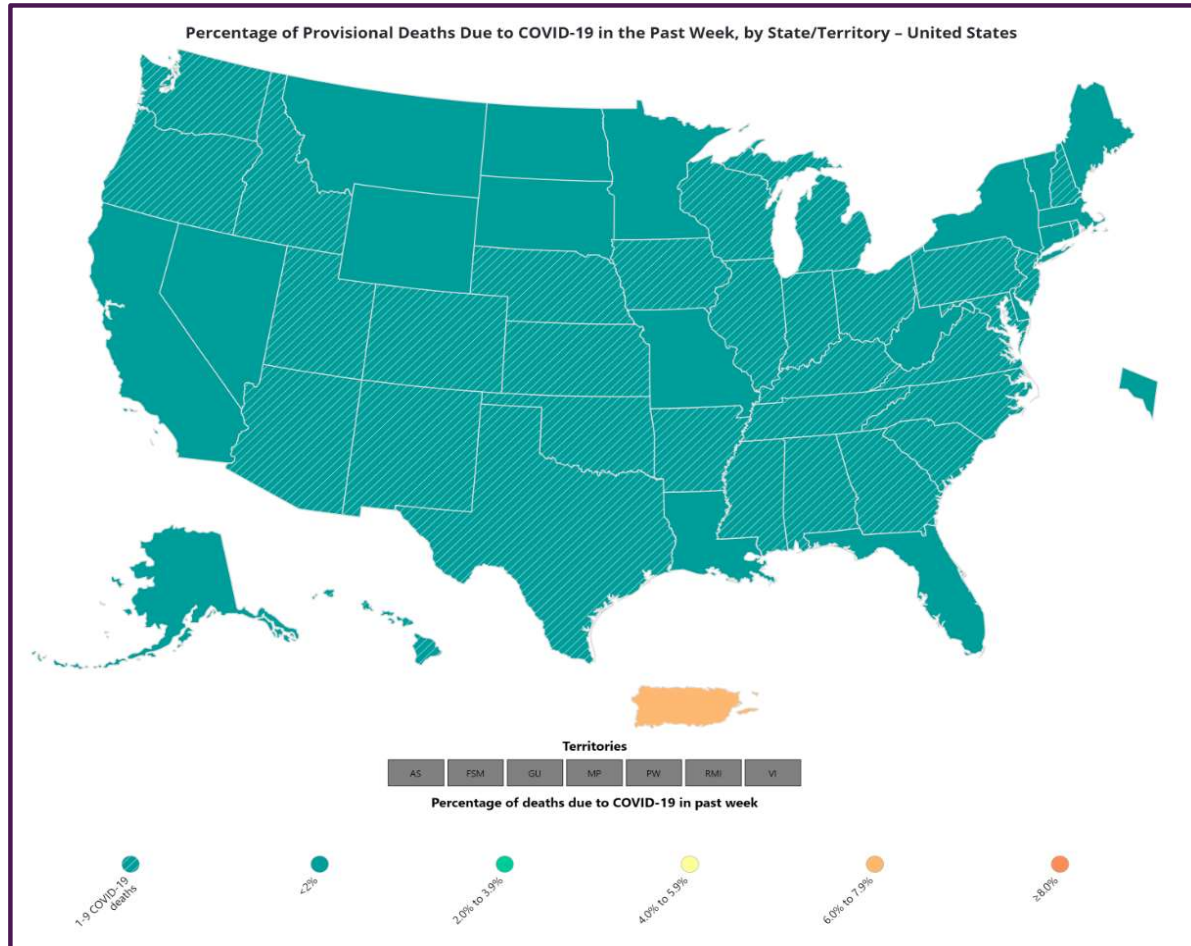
Percentage of Provisional Deaths Due to COVID-19 in the Past Week, by State/Territory – United States

Territories

| AS | FSM | GU | MP | PW | RMI | VI |
|---|---|---|---|---|---|---|

Percentage of deaths due to COVID-19 in past week

1-9 COVID-19 deaths

<2%

2.0% to 3.9%

4.0% to 5.9%

6.0% to 7.9%

≥8.0%